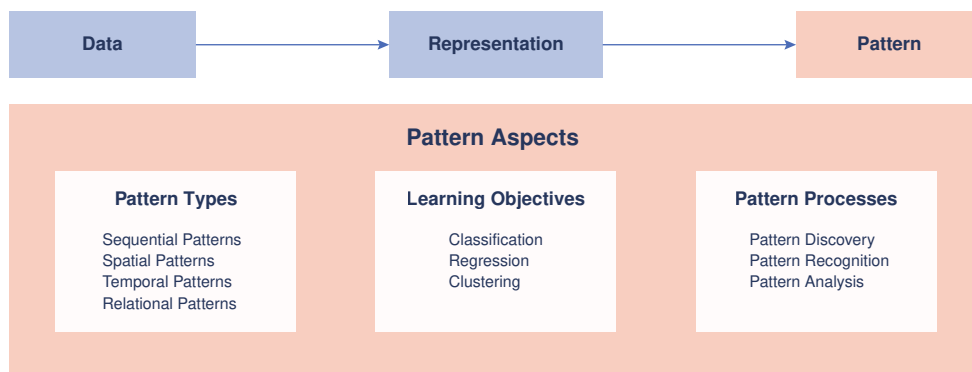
Data

Representation

Pattern

Pattern Aspects

Pattern Types

Sequential Patterns
Spatial Patterns
Temporal Patterns
Relational Patterns

Learning Objectives

Classification
Regression
Clustering

Pattern Processes

Pattern Discovery
Pattern Recognition
Pattern Analysis